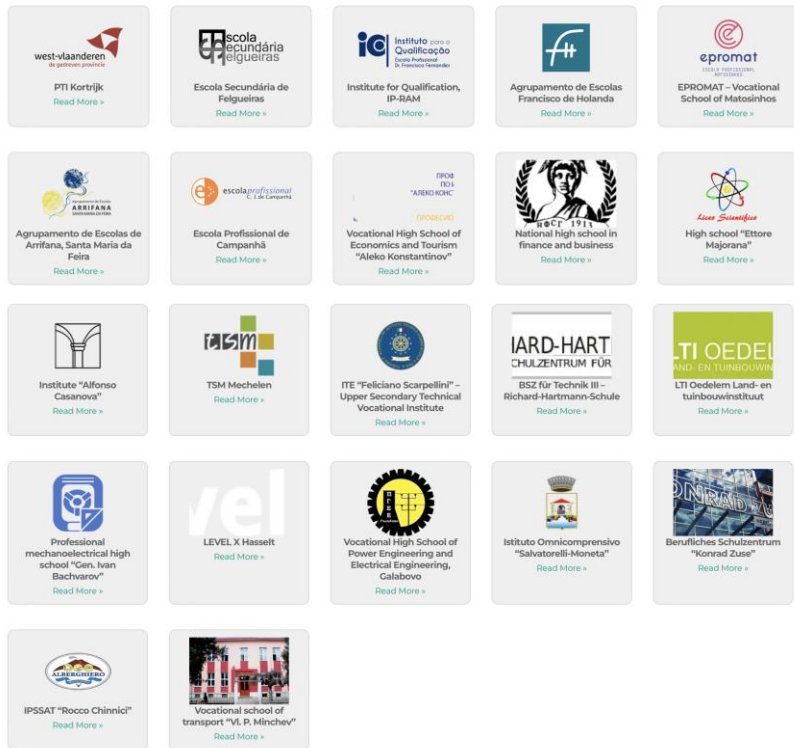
west-vlaanderen
de gedreven provincie

PTI Kortrijk
Read More »

Escola Secundária Felgueiras

Escola Secundária de Felgueiras
Read More »

iq Instituto para a Qualificação
Escola Profissional Dr. Francisco Fernandes

Institute for Qualification, IP-RAM
Read More »

Agrupamento de Escolas Francisco de Holanda
Read More »

epromat
ESCOLA PROFISSIONAL MATOSINHOS

EPROMAT – Vocational School of Matosinhos
Read More »

ARRIFANA

Agrupamento de Escolas de Arrifana, Santa Maria da Feira
Read More »

escolaprofissional
C. J. de Campanhã

Escola Profissional de Campanhã
Read More »

ПРОФ
ПОЕ
"АЛЕКО КОНС
ПРОВЕСИО

Vocational High School of Economics and Tourism "Aleko Konstantinov"
Read More »

НФСГ 1913

National high school in finance and business
Read More »

Liceo Scientifico

High school "Ettore Majorana"
Read More »

Institute "Alfonso Casanova"
Read More »

tsm

TSM Mechelen
Read More »

ITE "Feliciano Scarpellini" – Upper Secondary Technical Vocational Institute
Read More »

IARD-HART
CHULZENTRUM FÜR

BSZ für Technik III – Richard-Hartmann-Schule
Read More »

LTI OEDEL
AND- EN TUINBOUWIN

LTI Oedelem Land- en tuinbouwinstituut
Read More »

Professional mechanoelectrical high school "Gen. Ivan Bachvarov"
Read More »

vel

LEVEL X Hasselt
Read More »

ПГЕЕ

Vocational High School of Power Engineering and Electrical Engineering, Galabovo
Read More »

Istituto Omnicomprensivo "Salvatorelli-Moneta"
Read More »

ONRAD

Berufliches Schulzentrum "Konrad Zuse"
Read More »

ALBERGHIERO

IPSSAT "Rocco Chinnici"
Read More »

Vocational school of transport "Vl. P. Minchev"
Read More »